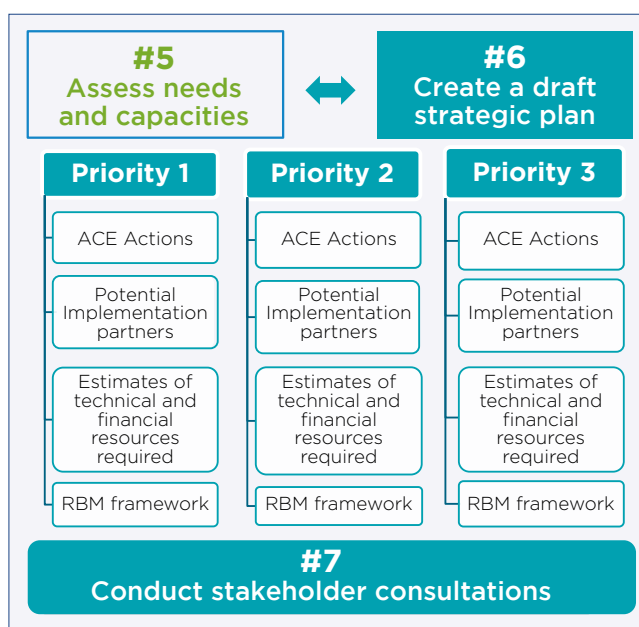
#5
Assess needs and capacities

#6
Create a draft strategic plan

Priority 1

ACE Actions

Potential Implementation partners

Estimates of technical and financial resources required

RBM framework

Priority 2

ACE Actions

Potential Implementation partners

Estimates of technical and financial resources required

RBM framework

Priority 3

ACE Actions

Potential Implementation partners

Estimates of technical and financial resources required

RBM framework

#7
Conduct stakeholder consultations